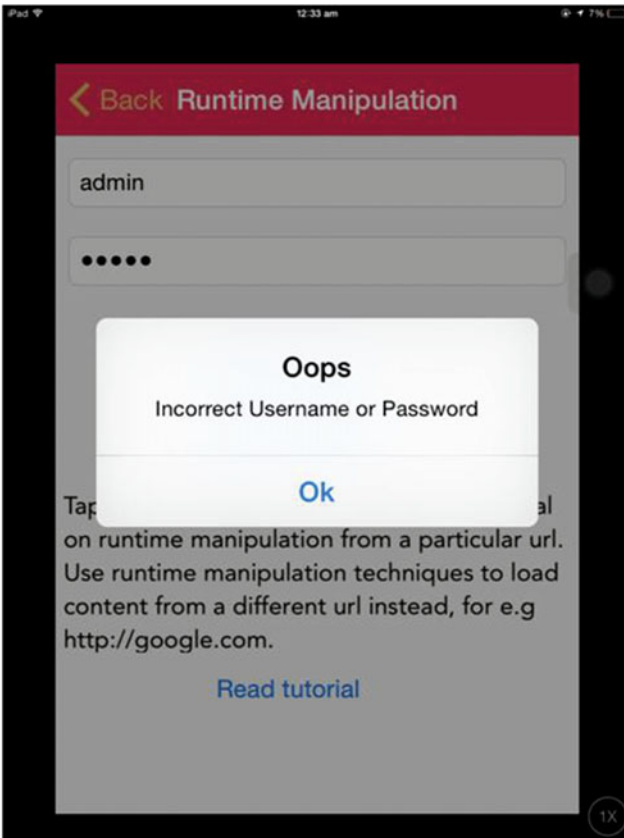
iPad
12:33 am
7%

Back Runtime Manipulation

admin

•••••

Oops
Incorrect Username or Password

Ok

Tap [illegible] al on runtime manipulation from a particular url. Use runtime manipulation techniques to load content from a different url instead, for e.g http://google.com.

Read tutorial

1X